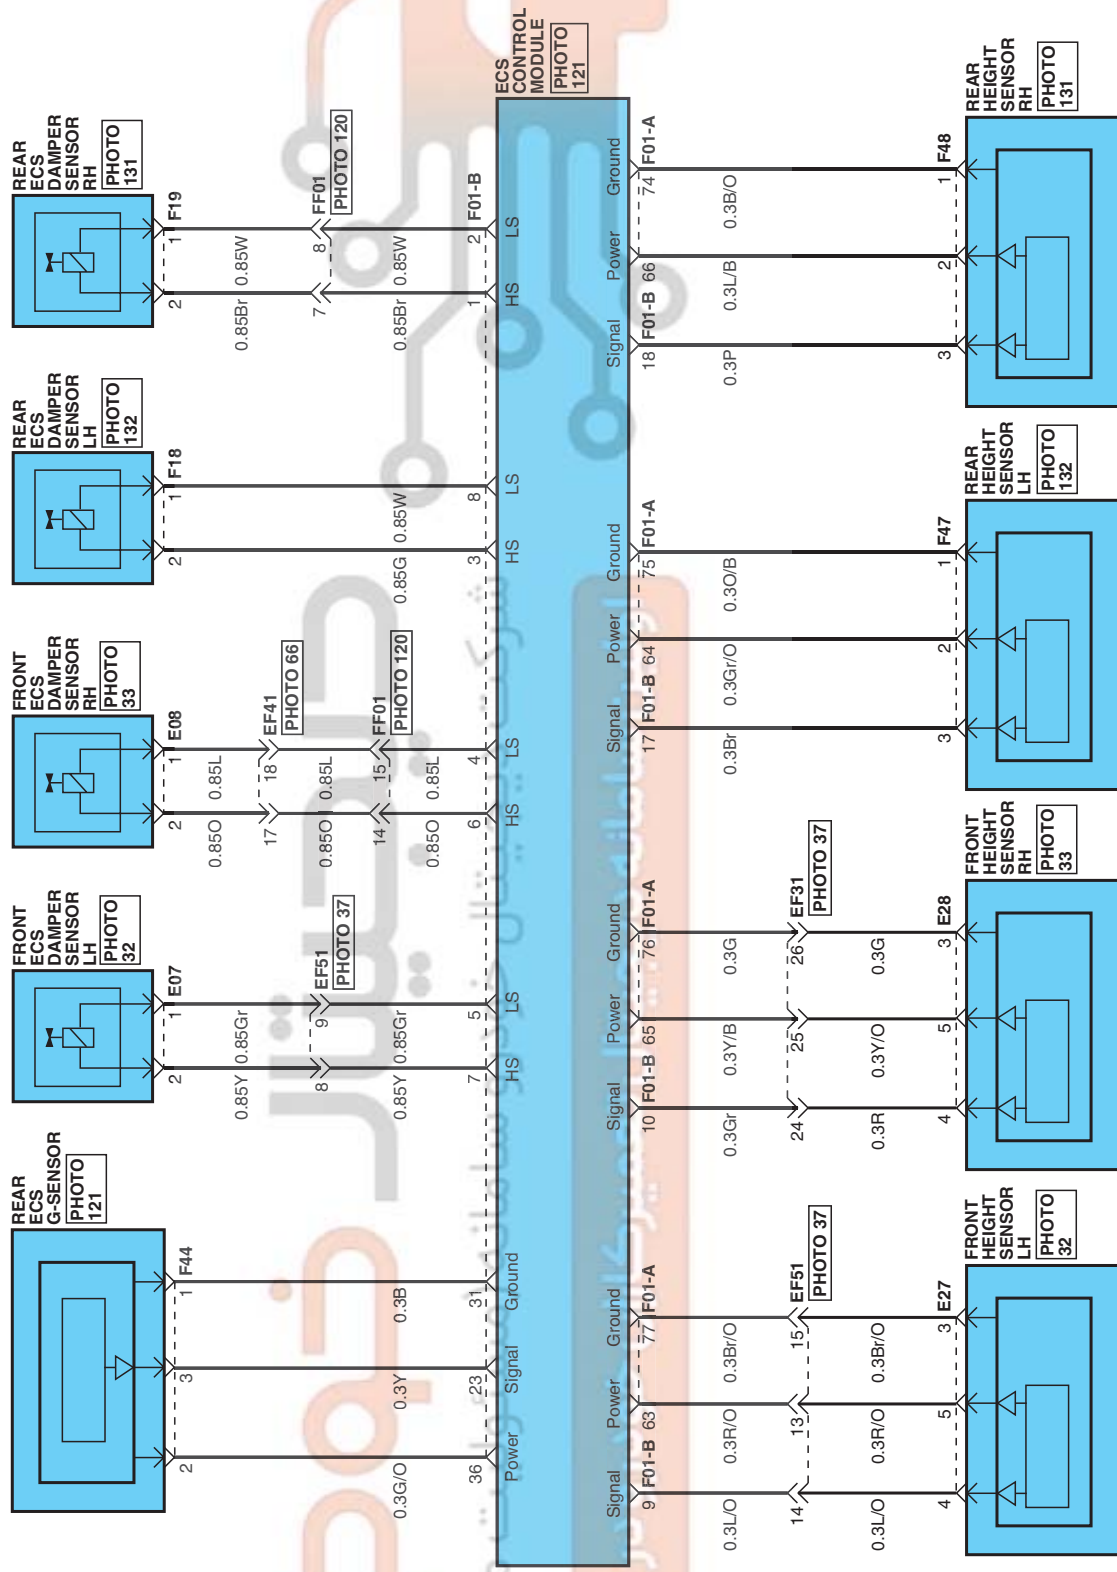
ECS CONTROL MODULE
PHOTO 121

REAR ECS DAMPER SENSOR RH
PHOTO 131
F19
1 2
0.85W 0.85Br
FF01
PHOTO 120
8 7
0.85W 0.85Br
F01-B
2 1
LS HS

REAR ECS DAMPER SENSOR LH
PHOTO 132
F18
1 2
0.85W 0.85G
8 3
LS HS

FRONT ECS DAMPER SENSOR RH
PHOTO 33
E08
1 2
0.85L 0.85O
EF41
PHOTO 66
18 17
0.85L 0.85O
FF01
PHOTO 120
15 14
0.85L 0.85O
4 6
LS HS

FRONT ECS DAMPER SENSOR LH
PHOTO 32
E07
1 2
0.85Gr 0.85Y
EF51
PHOTO 37
9 8
0.85Gr 0.85Y
5 7
LS HS

REAR ECS G-SENSOR
PHOTO 121
F44
1 3 2
0.3B 0.3Y 0.3G/O
31 23 36
Ground Signal Power

Ground Power Signal
F01-A 74
F01-B 66 18
0.3B/O 0.3L/B 0.3P
F48
1 2 3
REAR HEIGHT SENSOR RH
PHOTO 131

Ground Power Signal
F01-A 75
F01-B 64 17
0.3O/B 0.3Gr/O 0.3Br
F47
1 2 3
REAR HEIGHT SENSOR LH
PHOTO 132

Ground Power Signal
F01-A 76
F01-B 65 10
0.3G 0.3Y/B 0.3Gr
EF31
PHOTO 37
26 25 24
0.3G 0.3Y/O 0.3R
E28
3 5 4
FRONT HEIGHT SENSOR RH
PHOTO 33

Ground Power Signal
F01-A 77
F01-B 63 9
0.3Br/O 0.3R/O 0.3L/O
EF51
PHOTO 37
15 13 14
0.3Br/O 0.3R/O 0.3L/O
E27
3 5 4
FRONT HEIGHT SENSOR LH
PHOTO 32